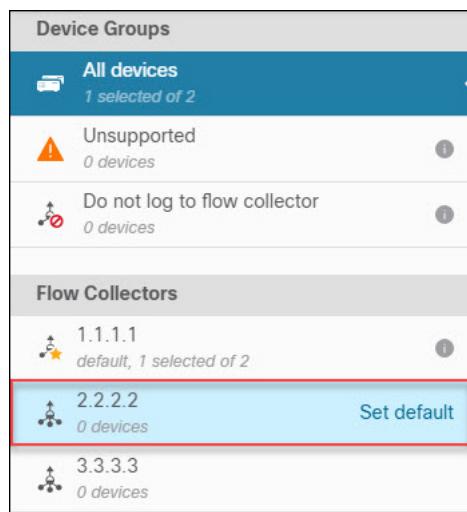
Device Groups

All devices
1 selected of 2

Unsupported
0 devices

Do not log to flow collector
0 devices

Flow Collectors

1.1.1.1
default, 1 selected of 2

2.2.2.2
0 devices

Set default

3.3.3.3
0 devices